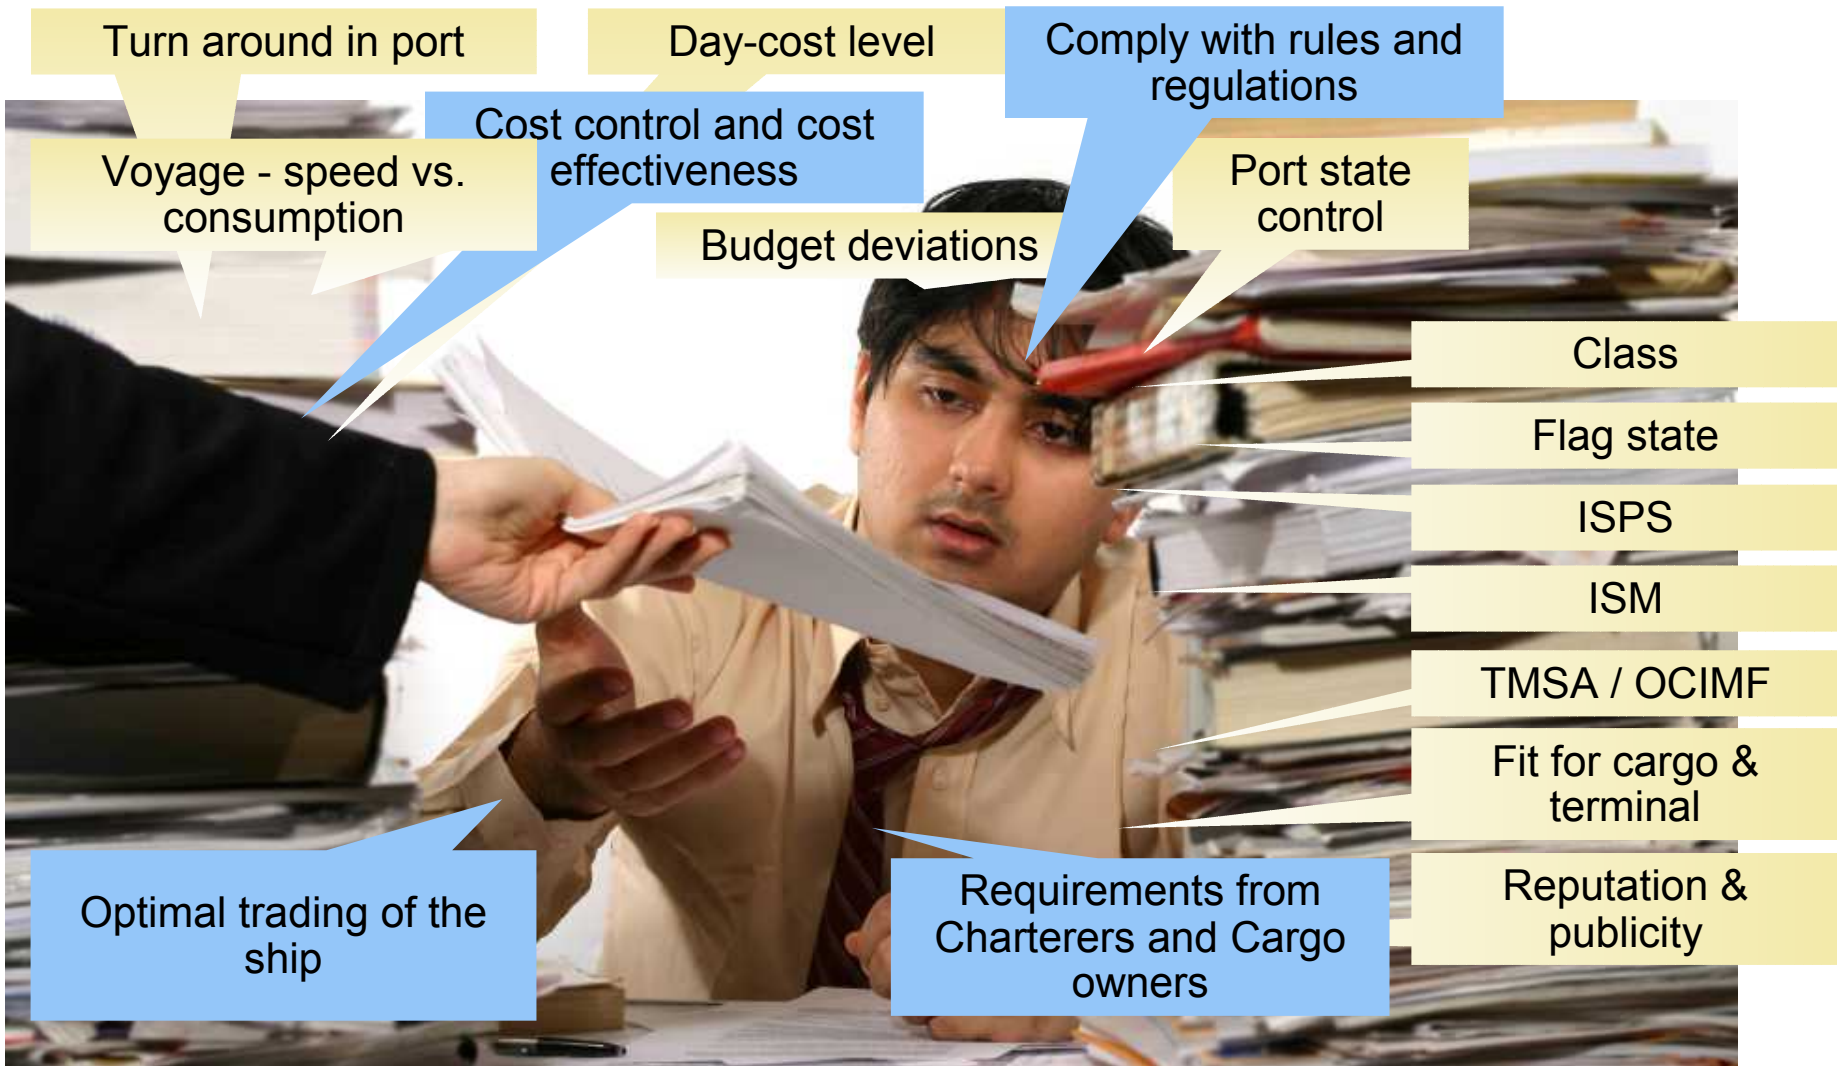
Turn around in port

Day-cost level

Comply with rules and regulations

Cost control and cost effectiveness

Voyage - speed vs. consumption

Port state control

Budget deviations

Class

Flag state

ISPS

ISM

TMSA / OCIMF

Fit for cargo & terminal

Reputation & publicity

Optimal trading of the ship

Requirements from Charterers and Cargo owners